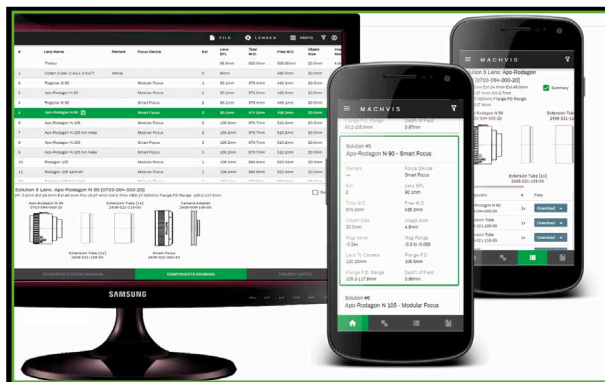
MACHVIS

Solution #5
Apo-Rodagon N 90 - Smart Focus

Remark
—

Focus Device
Smart Focus

Ext
2

Lens EFL
90.1mm

Total W.D.
575.3mm

Free W.D.
435.3mm

Object Size
33.0mm

Image Size
6.8mm

Mag Value
-0.2x

Mag Range
-0.5 to -0.006

Lens To Camera
190.0mm

Flange F.D.
106.5mm

Flange F.D. Range
105.0-117.6mm

Depth of Field
3.96mm

Solution #6
Apo-Rodagon N 105 - Modular Focus

Flange F.D. Range
Depth of Field

MACHVIS

Solution 5 Lens: Apo-Rodagon
[0703-094-000-20]

Summary

Extension Tube [1x]

Download

Download

Download

SAMSUNG

Solution 5 Lens: Apo-Rodagon N 90 [0703-094-000-20]

Apo-Rodagon N 90

Extension Tube [1x]

Camera Adapter

Smart Focus

Extension Tube [1x]

COMPONENTS DRAWING

Lens Name

Remark

Focus Device

Ext

Lens EFL

Total W.D.

Free W.D.

Object Size

Apo-Rodagon N 90

Apo-Rodagon N 105

Smart Focus

Modular Focus